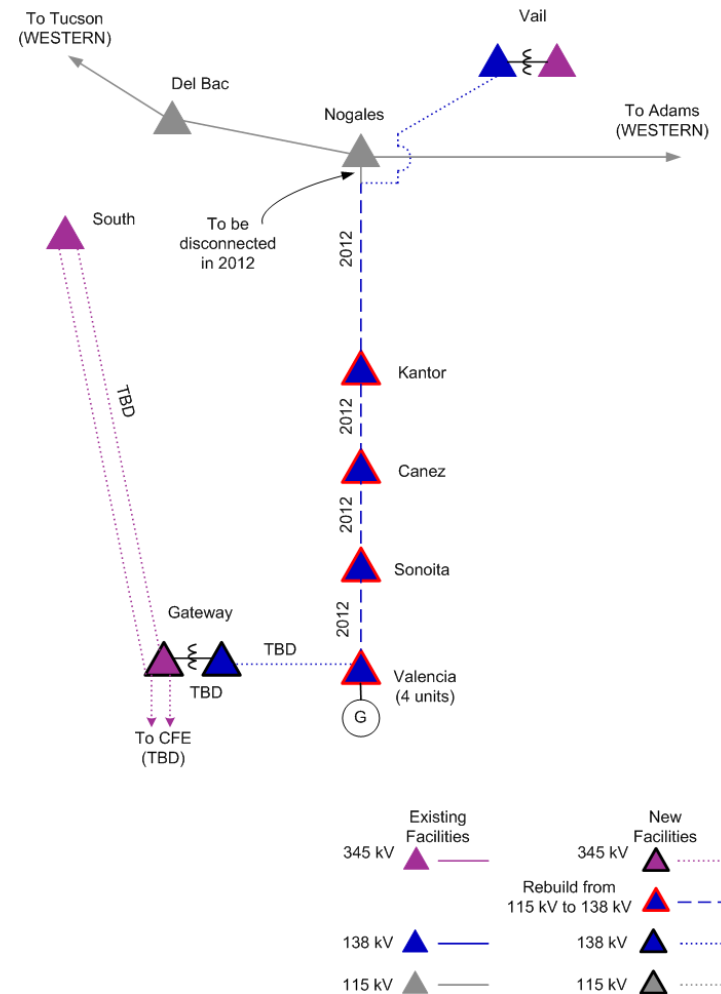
To Tucson (WESTERN)

Vail

Del Bac

Nogales

To Adams (WESTERN)

South

To be disconnected in 2012

2012

Kantor

2012

Canez

2012

Sonoita

2012

TBD

Gateway

TBD

TBD

Valencia (4 units)

G

To CFE (TBD)

Existing Facilities

New Facilities

345 kV

345 kV

Rebuild from 115 kV to 138 kV

138 kV

138 kV

115 kV

115 kV